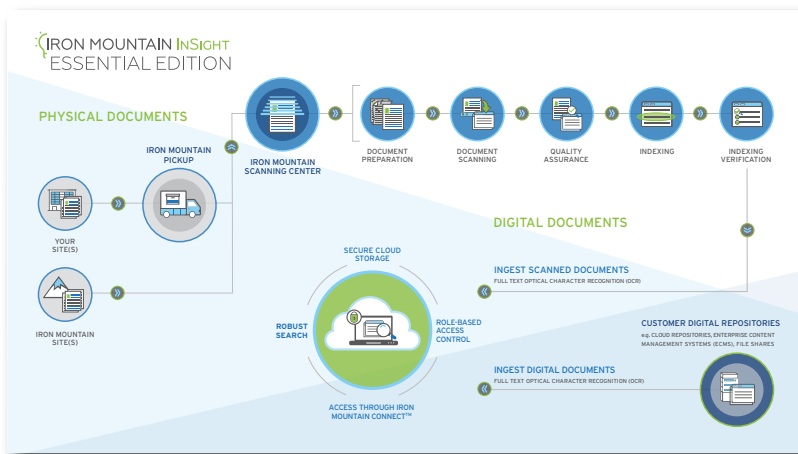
IRON MOUNTAIN INSIGHT
ESSENTIAL EDITION

PHYSICAL DOCUMENTS

IRON MOUNTAIN PICKUP

IRON MOUNTAIN SCANNING CENTER

DOCUMENT PREPARATION

DOCUMENT SCANNING

QUALITY ASSURANCE

INDEXING

INDEXING VERIFICATION

YOUR SITE(S)

IRON MOUNTAIN SITE(S)

DIGITAL DOCUMENTS

SECURE CLOUD STORAGE

ROBUST SEARCH

ROLE-BASED ACCESS CONTROL

ACCESS THROUGH IRON MOUNTAIN CONNECT™

INGEST SCANNED DOCUMENTS
FULL TEXT OPTICAL CHARACTER RECOGNITION (OCR)

CUSTOMER DIGITAL REPOSITORIES
e.g. CLOUD REPOSITORIES, ENTERPRISE CONTENT MANAGEMENT SYSTEMS (ECMS), FILE SHARES

INGEST DIGITAL DOCUMENTS
FULL TEXT OPTICAL CHARACTER RECOGNITION (OCR)